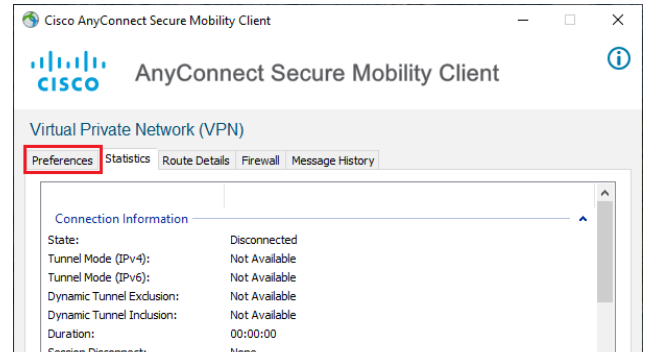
Cisco AnyConnect Secure Mobility Client

cisco AnyConnect Secure Mobility Client

Virtual Private Network (VPN)

Preferences Statistics Route Details Firewall Message History

Connection Information

| | |
|---|---|
| State: | Disconnected |
| Tunnel Mode (IPv4): | Not Available |
| Tunnel Mode (IPv6): | Not Available |
| Dynamic Tunnel Exclusion: | Not Available |
| Dynamic Tunnel Inclusion: | Not Available |
| Duration: | 00:00:00 |
| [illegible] | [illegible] |